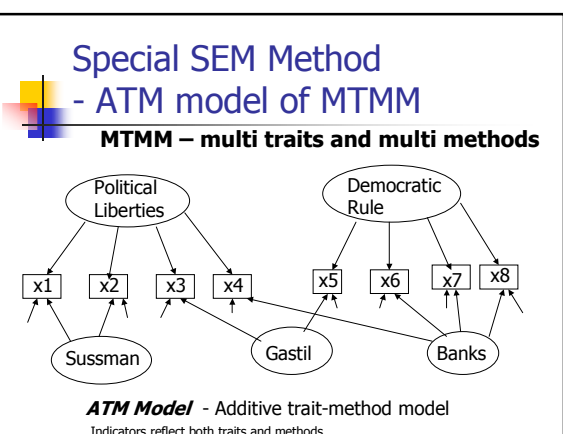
Special SEM Method
- ATM model of MTMM

MTMM – multi traits and multi methods

Political Liberties

Democratic Rule

x1
x2
x3
x4
x5
x6
x7
x8

Sussman
Gastil
Banks

ATM Model - Additive trait-method model

Indicators reflect both traits and methods